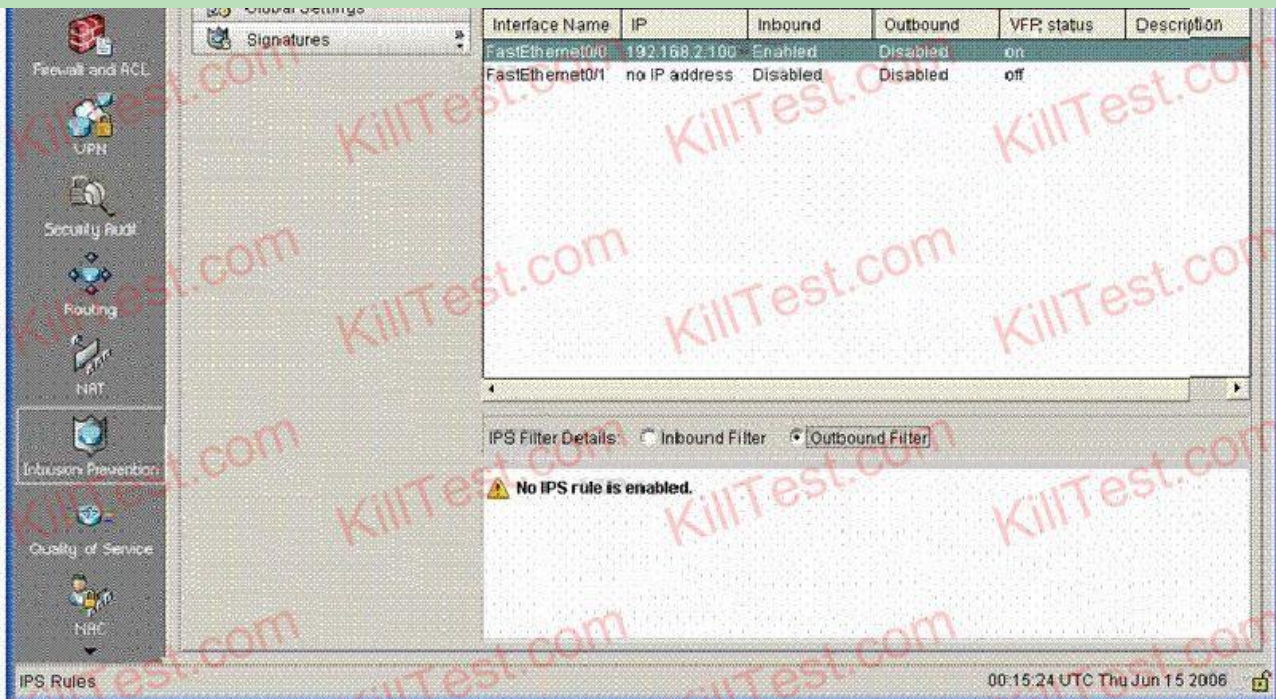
Firewall and ACL
VPN
Security Audit
Routing
NAT
Intrusion Prevention
Quality of Service
NAC

Global Settings
Signatures

| Interface Name | IP | Inbound | Outbound | VFR status | Description |
|---|---|---|---|---|---|
| FastEthernet0/0 | 192.168.2.100 | Enabled | Disabled | on | |
| FastEthernet0/1 | no IP address | Disabled | Disabled | off | |

IPS Filter Details: Inbound Filter Outbound Filter

No IPS rule is enabled.

IPS Rules

00:15:24 UTC Thu Jun 15 2006

KillTest.com